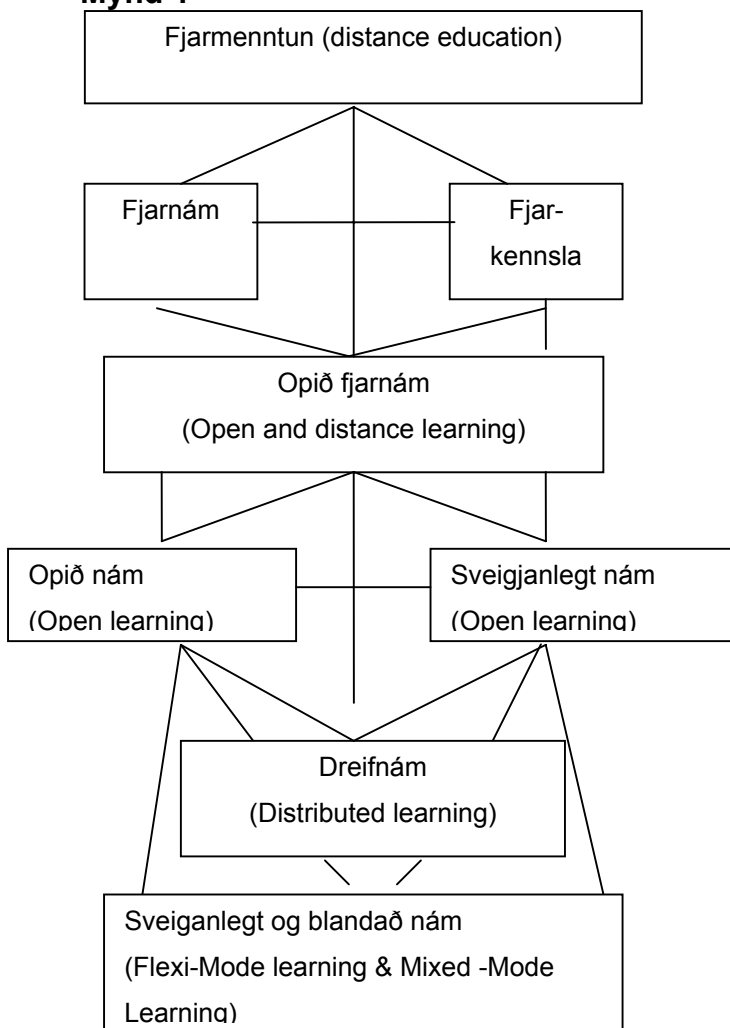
Mynd 1

Fjarmenntun (distance education)

Fjarnám

Fjarkennsla

Opið fjarnám
(Open and distance learning)

Opið nám
(Open learning)

Sveigjanlegt nám
(Open learning)

Dreifnám
(Distributed learning)

Sveiganlegt og blandað nám
(Flexi-Mode learning & Mixed -Mode Learning)